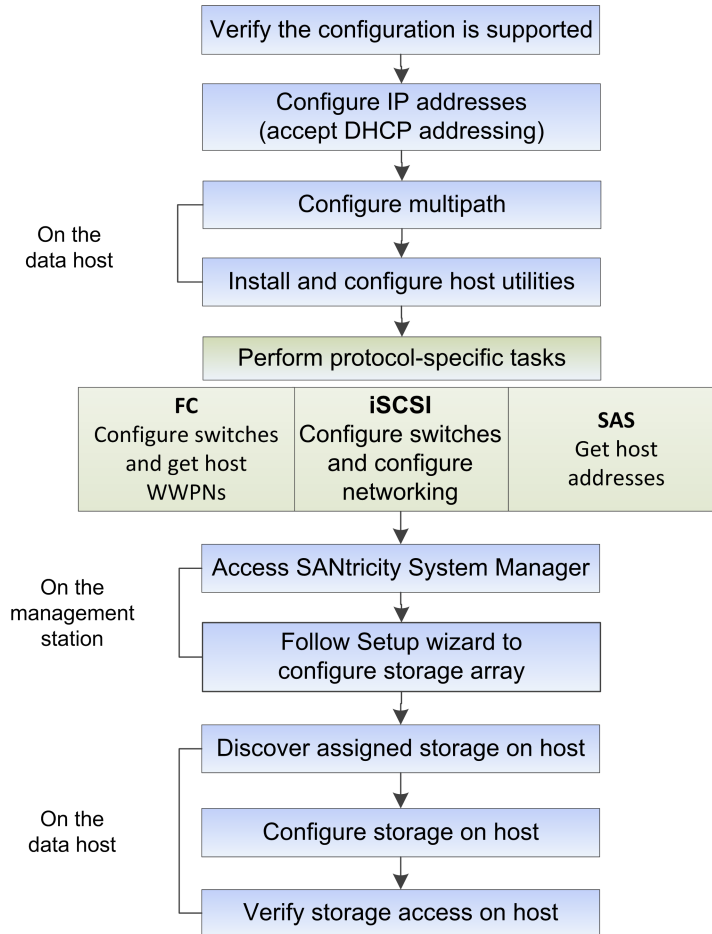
Verify the configuration is supported

Configure IP addresses (accept DHCP addressing)

On the data host

Configure multipath

Install and configure host utilities

Perform protocol-specific tasks

FC
Configure switches and get host WWPNs

iSCSI
Configure switches and configure networking

SAS
Get host addresses

On the management station

Access SANtricity System Manager

Follow Setup wizard to configure storage array

On the data host

Discover assigned storage on host

Configure storage on host

Verify storage access on host